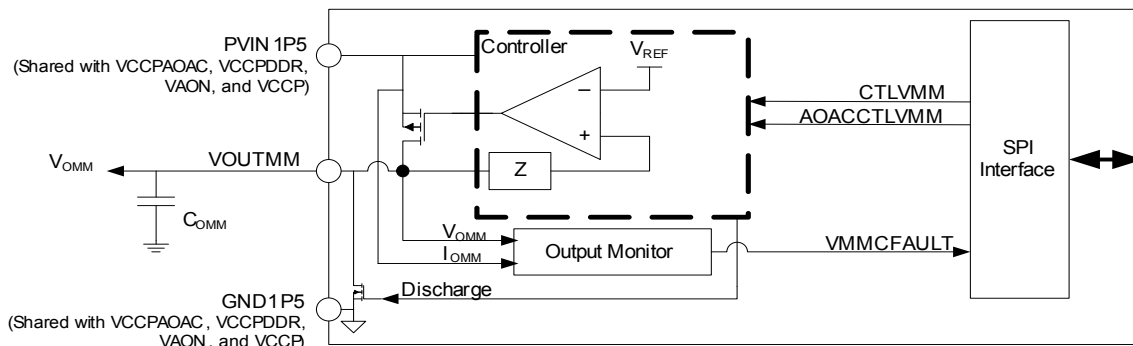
PVIN 1P5
(Shared with VCCPAOAC, VCCPDDR, VAON, and VCCP)

Controller

$V_{REF}$

–

+

Z

CTLVMM

AOACCTLVMM

SPI Interface

$V_{OMM}$

VOUTMM

$C_{OMM}$

$V_{OMM}$

$I_{OMM}$

Output Monitor

VMMCFAULT

GND1P5
(Shared with VCCPAOAC, VCCPDDR, VAON, and VCCP)

Discharge